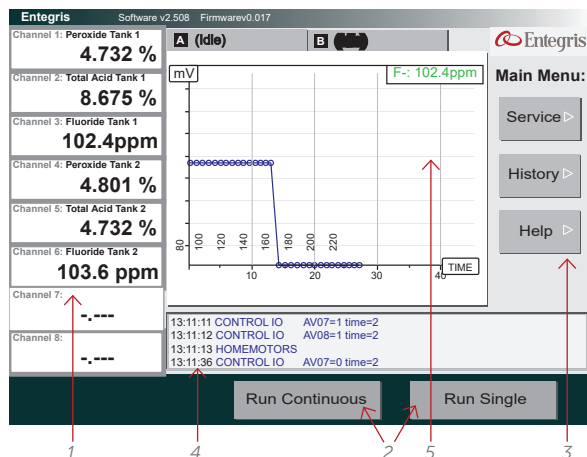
Entegris Software v2.508 Firmwarev0.017

Channel 1: Peroxide Tank 1
4.732 %

Channel 2: Total Acid Tank 1
8.675 %

Channel 3: Fluoride Tank 1
102.4ppm

Channel 4: Peroxide Tank 2
4.801 %

Channel 5: Total Acid Tank 2
4.732 %

Channel 6: Fluoride Tank 2
103.6 ppm

Channel 7:
-.---

Channel 8:
-.---

A (Idle)

B

Entegris

mV

F-: 102.4ppm

80 100 120 140 160 180 200 220

10 20 30 40

TIME

Main Menu:

Service

History

Help

13:11:11 CONTROL IO AV07=1 time=2
13:11:12 CONTROL IO AV08=1 time=2
13:11:13 HOMEMOTORS
13:11:36 CONTROL IO AV07=0 time=2

Run Continuous

Run Single

1 4 2 5 3